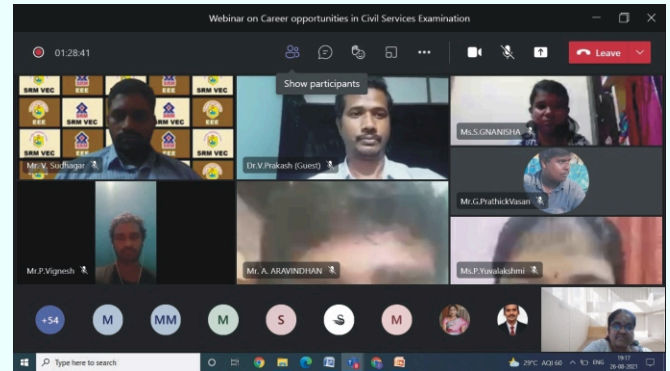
Webinar on Career opportunities in Civil Services Examination

01:28:41

Show participants

Leave

SRM VEC EEE SRM VEC EEE SRM VEC SRM VEC EEE SRM VEC

Mr. V. Sudhagar

Dr.V.Prakash (Guest)

Ms.S.GNANISHA

Mr.G.PrathickVasan

Mr.P.Vignesh

Mr. A. ARAVINDHAN

Ms.P.Yuvalakshmi

+54 M MM M S M

Type here to search

29°C AQI 60 ENG 19:17 26-08-2021